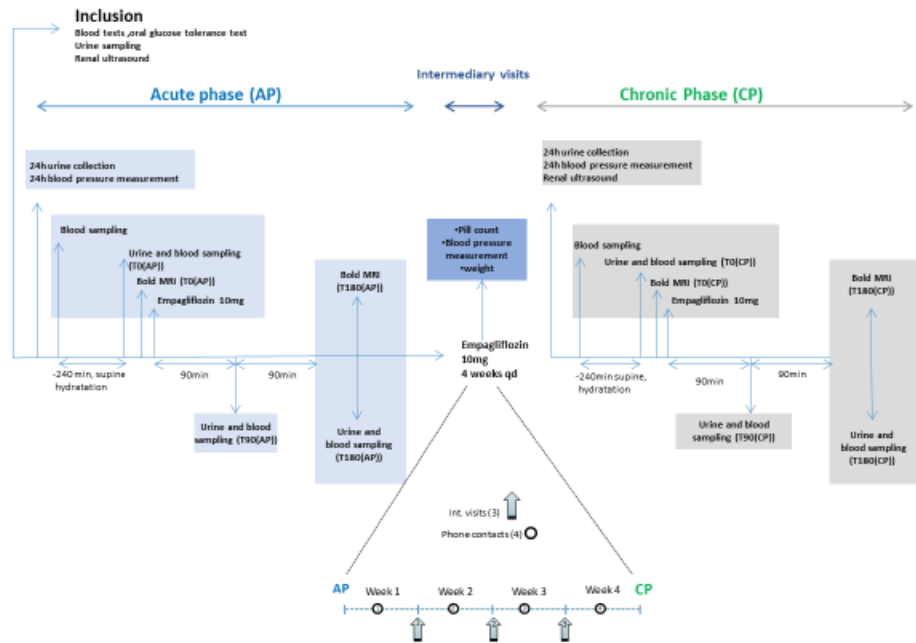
Inclusion
Blood tests ,oral glucose tolerance test
Urine sampling
Renal ultrasound

Intermediary visits

Acute phase (AP)

Chronic Phase (CP)

24hurine collection
24hblood pressure measurement

24hurine collection
24hblood pressure measurement
Renal ultrasound

Blood sampling
Urine and blood sampling (T0(AP))
Bold MRI (T0(AP))
Empagliflozin 10mg

•Pill count
•Blood pressure measurement
•weight

Bold MRI (T180(AP))

Blood sampling
Urine and blood sampling (T0(CP))
Bold MRI (T0(CP))
Empagliflozin 10mg

Bold MRI (T180(CP))

Empagliflozin 10mg
4 weeks qd

-240 min, supine hydratation

90min

90min

-240min supine, hydratation

90min

90min

Urine and blood sampling (T90(AP))

Urine and blood sampling (T180(AP))

Urine and blood sampling (T90(CP))

Urine and blood sampling (T180(CP))

Int. visits (3)

Phone contacts (4)

AP

Week 1

Week 2

Week 3

Week 4

CP